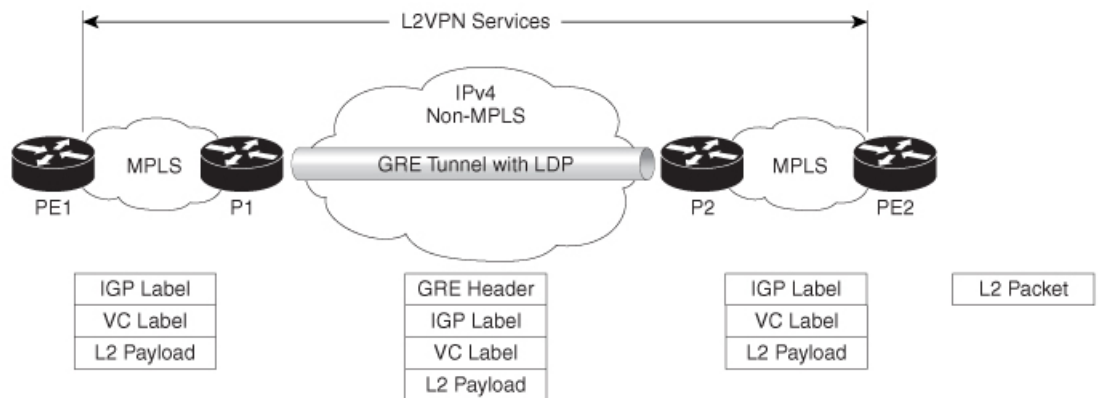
L2VPN Services

IPv4
Non-MPLS

MPLS

GRE Tunnel with LDP

MPLS

PE1

P1

P2

PE2

| IGP Label |
|---|
| VC Label |
| L2 Payload |

| GRE Header |
|---|
| IGP Label |
| VC Label |
| L2 Payload |

| IGP Label |
|---|
| VC Label |
| L2 Payload |

| L2 Packet |
|---|